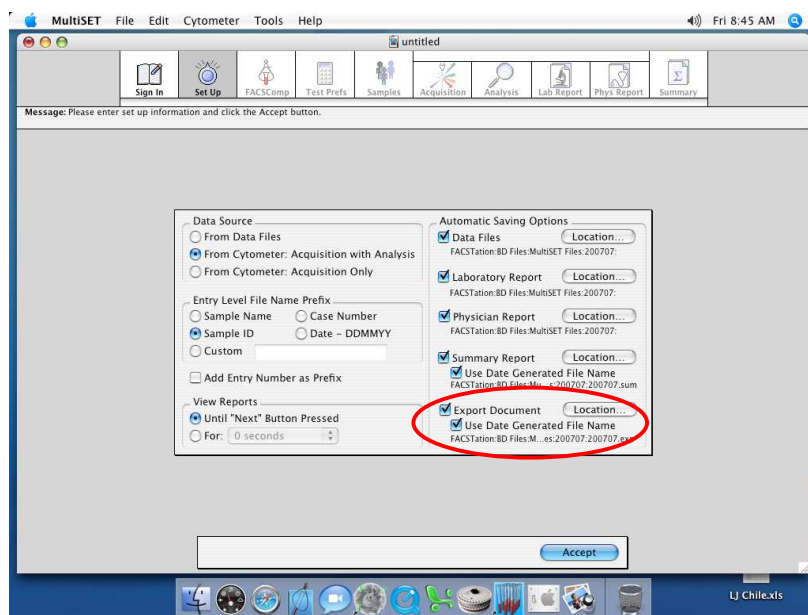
MultiSET File Edit Cytometer Tools Help

Fri 8:45 AM

untitled

Sign In
Set Up
FACSComp
Test Prefs
Samples
Acquisition
Analysis
Lab Report
Phys Report
Summary

Message: Please enter set up information and click the Accept button.

Data Source
From Data Files
From Cytometer: Acquisition with Analysis
From Cytometer: Acquisition Only

Entry Level File Name Prefix
Sample Name
Case Number
Sample ID
Date - DDMMYY
Custom

Add Entry Number as Prefix

View Reports
Until "Next" Button Pressed
For: 0 seconds

Automatic Saving Options
Data Files
Location...
FACSTation:BD Files:MultiSET Files:200707:

Laboratory Report
Location...
FACSTation:BD Files:MultiSET Files:200707:

Physician Report
Location...
FACSTation:BD Files:MultiSET Files:200707:

Summary Report
Location...
Use Date Generated File Name
FACSTation:BD Files:Mu...s:200707:200707.sum

Export Document
Location...
Use Date Generated File Name
FACSTation:BD Files:M...es:200707:200707.ex

Accept

LJ Chile.xls